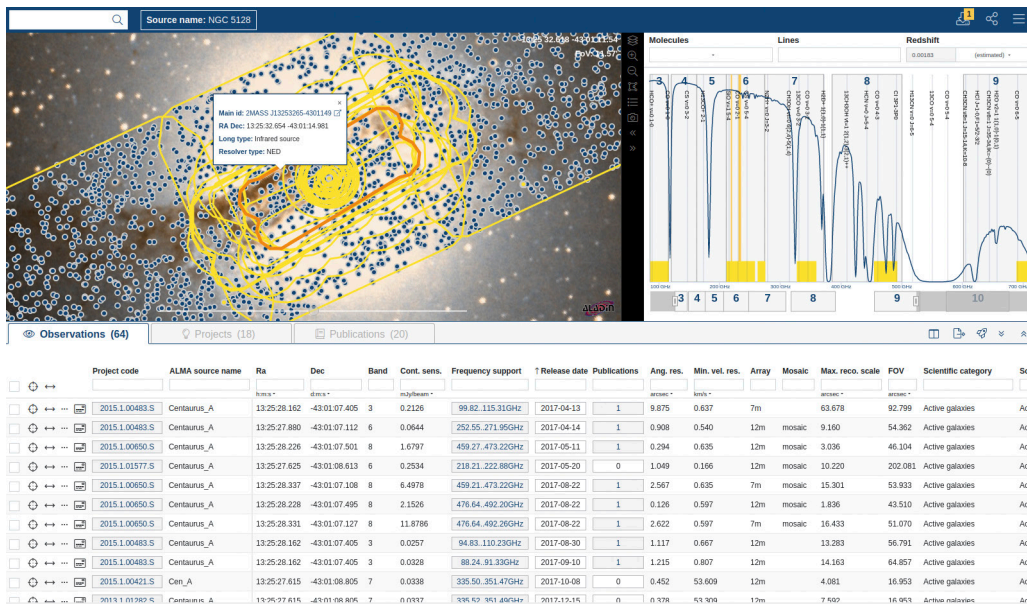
Source name: NGC 5128

13:25:32.658 -43:01:13.54
FoV: 21.57'

Main id: 2MASS J13253265-4301149
RA Dec: 13:25:32.654 -43:01:14.981
Long type: Infrared source
Resolver type: NED

aladin

Molecules | Lines | Redshift
0.00183 (estimated)

3 4 5 6 7 8 9 10

Observations (64) | Projects (18) | Publications (20)

| | Project code | ALMA source name | Ra | Dec | Band | Cont. sens. | Frequency support | ↑Release date | Publications | Ang. res. | Min. vel. res. | Array | Mosaic | Max. reco. scale | FOV | Scientific category | Sc |
|---|---|---|---|---|---|---|---|---|---|---|---|---|---|---|---|---|---|
| | | | h:m:s | d:m:s | | mJy/beam | | | | arcsec | km/s | | | arcsec | arcsec | | |
| | 2015.1.00483.S | Centaurus_A | 13:25:28.162 | -43:01:07.405 | 3 | 0.2126 | 99.82..115.31GHz | 2017-04-13 | 1 | 9.875 | 0.637 | 7m | | 63.678 | 92.799 | Active galaxies | Ac |
| | 2015.1.00483.S | Centaurus_A | 13:25:27.880 | -43:01:07.112 | 6 | 0.0644 | 252.55..271.95GHz | 2017-04-14 | 1 | 0.908 | 0.540 | 12m | mosaic | 9.160 | 54.362 | Active galaxies | Ac |
| | 2015.1.00650.S | Centaurus_A | 13:25:28.226 | -43:01:07.501 | 8 | 1.6797 | 459.27..473.22GHz | 2017-05-11 | 1 | 0.294 | 0.635 | 12m | mosaic | 3.036 | 46.104 | Active galaxies | Ac |
| | 2015.1.01577.S | Centaurus_A | 13:25:27.625 | -43:01:08.613 | 6 | 0.2534 | 218.21..222.88GHz | 2017-05-20 | 0 | 1.049 | 0.166 | 12m | mosaic | 10.220 | 202.081 | Active galaxies | Ac |
| | 2015.1.00650.S | Centaurus_A | 13:25:28.337 | -43:01:07.108 | 8 | 6.4978 | 459.21..473.22GHz | 2017-08-22 | 1 | 2.567 | 0.635 | 7m | mosaic | 15.301 | 53.933 | Active galaxies | Ac |
| | 2015.1.00650.S | Centaurus_A | 13:25:28.228 | -43:01:07.495 | 8 | 2.1526 | 476.64..492.20GHz | 2017-08-22 | 1 | 0.126 | 0.597 | 12m | mosaic | 1.836 | 43.510 | Active galaxies | Ac |
| | 2015.1.00650.S | Centaurus_A | 13:25:28.331 | -43:01:07.127 | 8 | 11.8786 | 476.64..492.26GHz | 2017-08-22 | 1 | 2.622 | 0.597 | 7m | mosaic | 16.433 | 51.070 | Active galaxies | Ac |
| | 2015.1.00483.S | Centaurus_A | 13:25:28.162 | -43:01:07.405 | 3 | 0.0257 | 94.83..110.23GHz | 2017-08-30 | 1 | 1.117 | 0.667 | 12m | | 13.283 | 56.791 | Active galaxies | Ac |
| | 2015.1.00483.S | Centaurus_A | 13:25:28.162 | -43:01:07.405 | 3 | 0.0328 | 88.24..91.33GHz | 2017-09-10 | 1 | 1.215 | 0.807 | 12m | | 14.163 | 64.857 | Active galaxies | Ac |
| | 2015.1.00421.S | Cen_A | 13:25:27.615 | -43:01:08.805 | 7 | 0.0338 | 335.50..351.47GHz | 2017-10-08 | 0 | 0.452 | 53.609 | 12m | | 4.081 | 16.953 | Active galaxies | Ac |
| | 2013.1.01282.S | Centaurus_A | 13:25:27.615 | -43:01:08.805 | 7 | 0.0337 | 335.52..351.49GHz | 2017-12-15 | 0 | 0.378 | 53.309 | 12m | | 7.592 | 16.953 | Active galaxies | Ac |